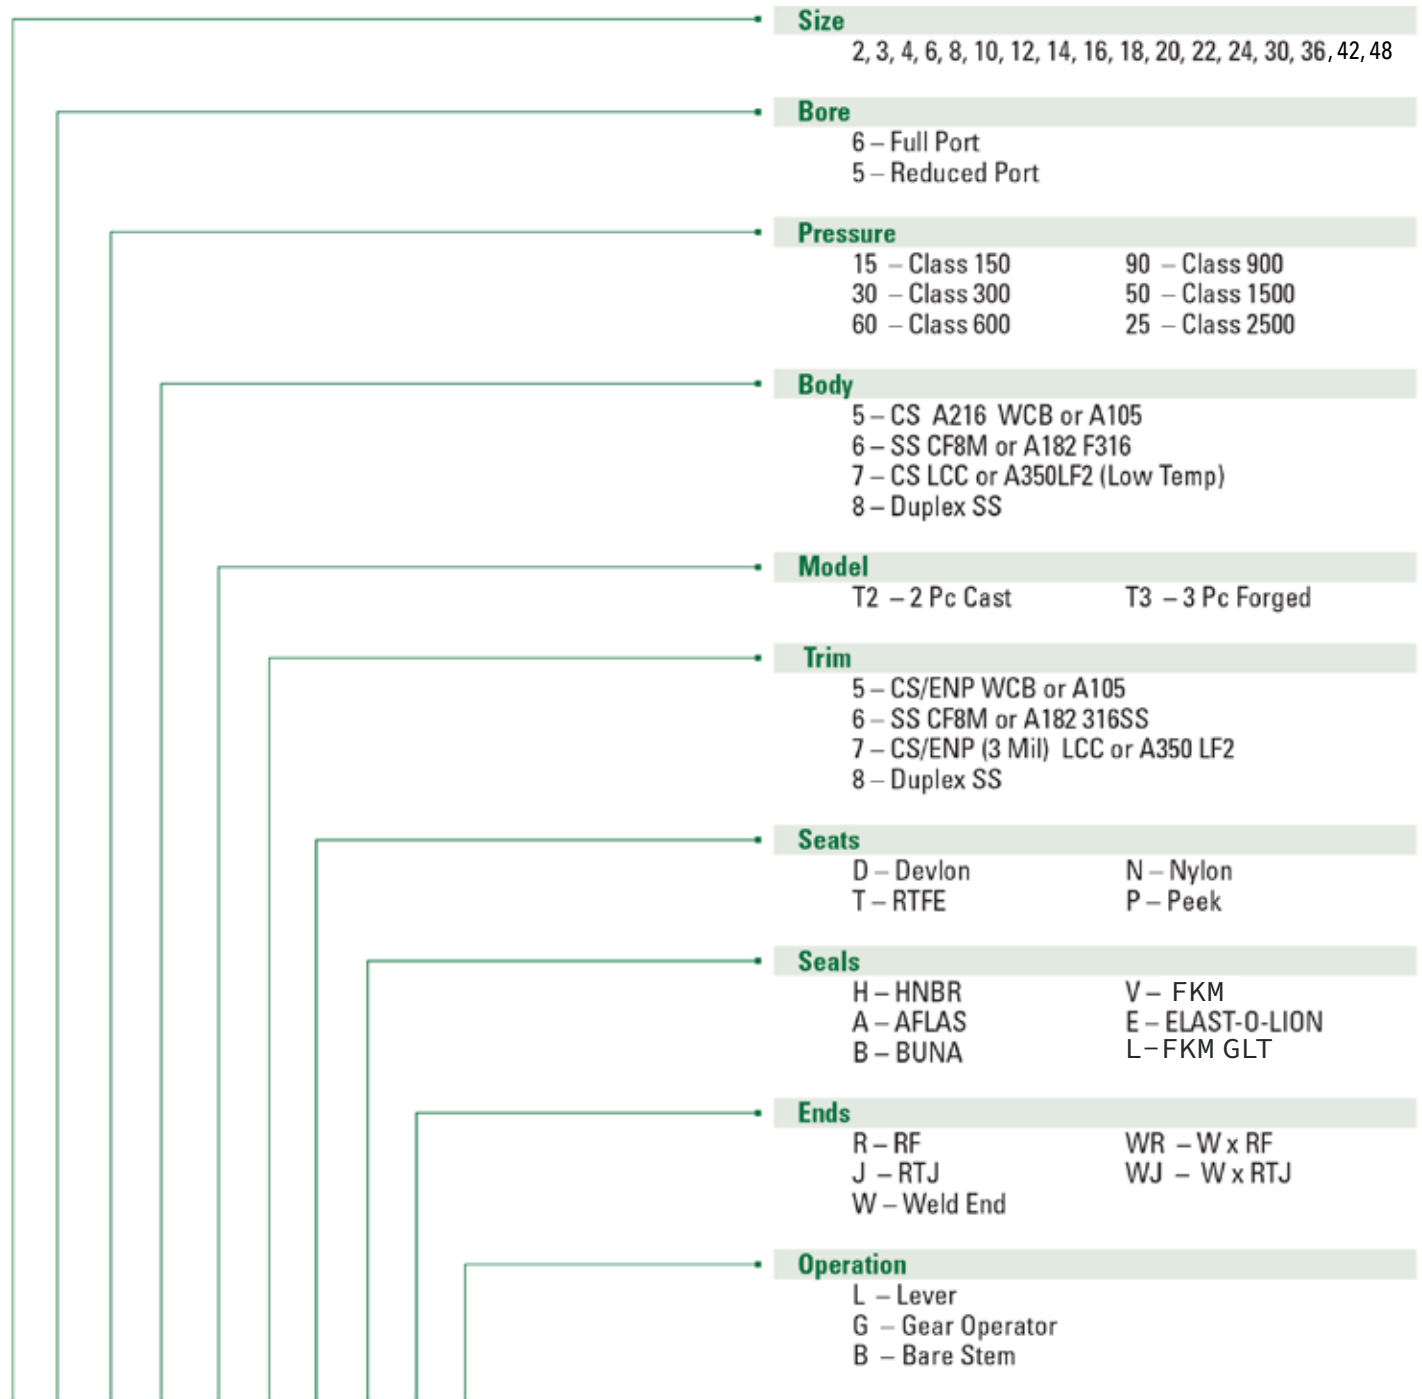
Size
2, 3, 4, 6, 8, 10, 12, 14, 16, 18, 20, 22, 24, 30, 36, 42, 48

Bore
6 – Full Port
5 – Reduced Port

Pressure
15 – Class 150
30 – Class 300
60 – Class 600
90 – Class 900
50 – Class 1500
25 – Class 2500

Body
5 – CS A216 WCB or A105
6 – SS CF8M or A182 F316
7 – CS LCC or A350LF2 (Low Temp)
8 – Duplex SS

Model
T2 – 2 Pc Cast
T3 – 3 Pc Forged

Trim
5 – CS/ENP WCB or A105
6 – SS CF8M or A182 316SS
7 – CS/ENP (3 Mil) LCC or A350 LF2
8 – Duplex SS

Seats
D – Devlon
T – RTFE
N – Nylon
P – Peek

Seals
H – HNBR
A – AFLAS
B – BUNA
V – FKM
E – ELAST-O-LION
L – FKM GLT

Ends
R – RF
J – RTJ
W – Weld End
WR – W x RF
WJ – W x RTJ

Operation
L – Lever
G – Gear Operator
B – Bare Stem